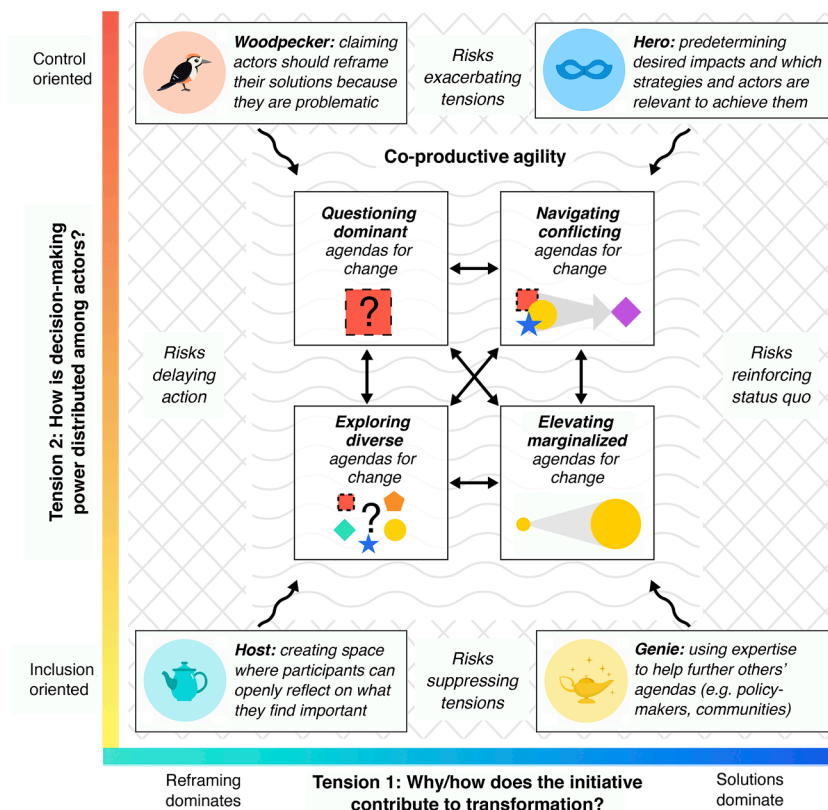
Control oriented

**Woodpecker:** claiming actors should reframe their solutions because they are problematic

Risks exacerbating tensions

**Hero:** predetermining desired impacts and which strategies and actors are relevant to achieve them

Co-productive agility

Tension 2: How is decision-making power distributed among actors?

Questioning dominant agendas for change

?

Navigating conflicting agendas for change

Risks delaying action

Risks reinforcing status quo

Exploring diverse agendas for change

?

Elevating marginalized agendas for change

Inclusion oriented

**Host:** creating space where participants can openly reflect on what they find important

Risks suppressing tensions

**Genie:** using expertise to help further others' agendas (e.g. policy-makers, communities)

Reframing dominates

Tension 1: Why/how does the initiative contribute to transformation?

Solutions dominate